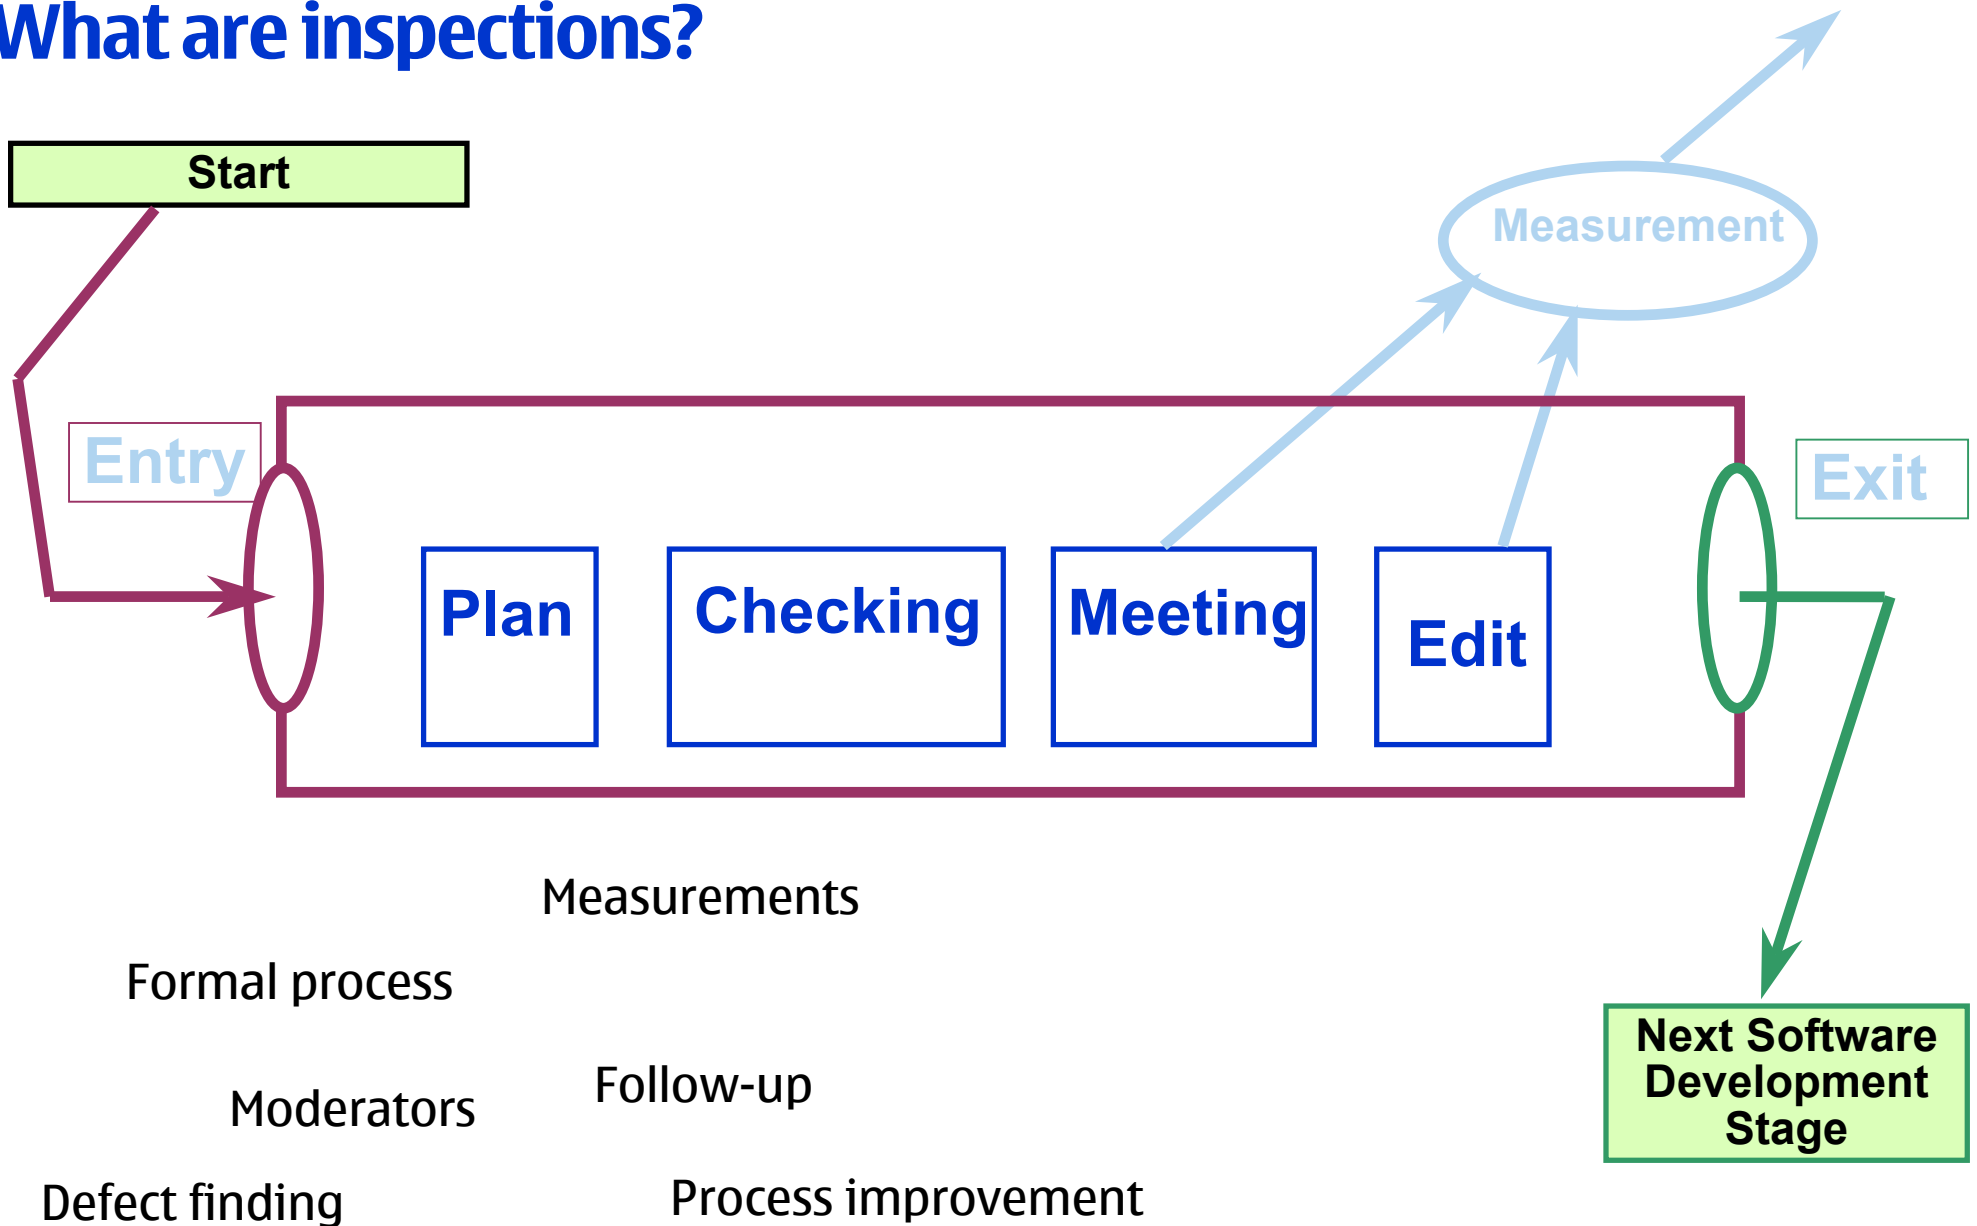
What are inspections?

Start

Measurement

Entry

Exit

Plan

Checking

Meeting

Edit

Measurements

Formal process

Next Software Development Stage

Follow-up

Moderators

Defect finding

Process improvement